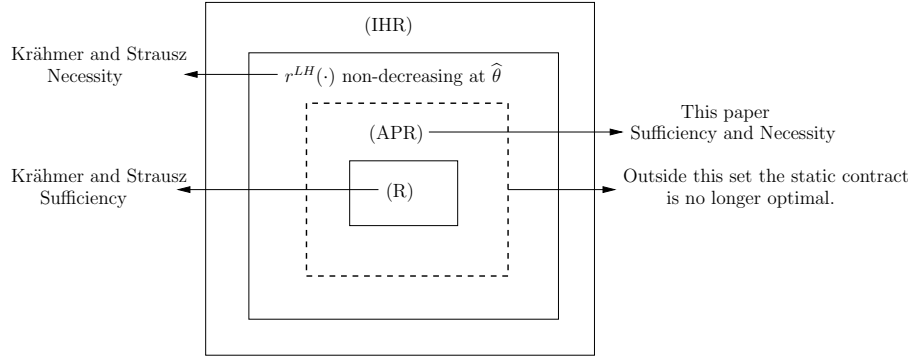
(IHR)

Krähmer and Strausz Necessity

$r^{LH}(\cdot)$ non-decreasing at $\widehat{\theta}$

(APR)

This paper Sufficiency and Necessity

Krähmer and Strausz Sufficiency

(R)

Outside this set the static contract is no longer optimal.